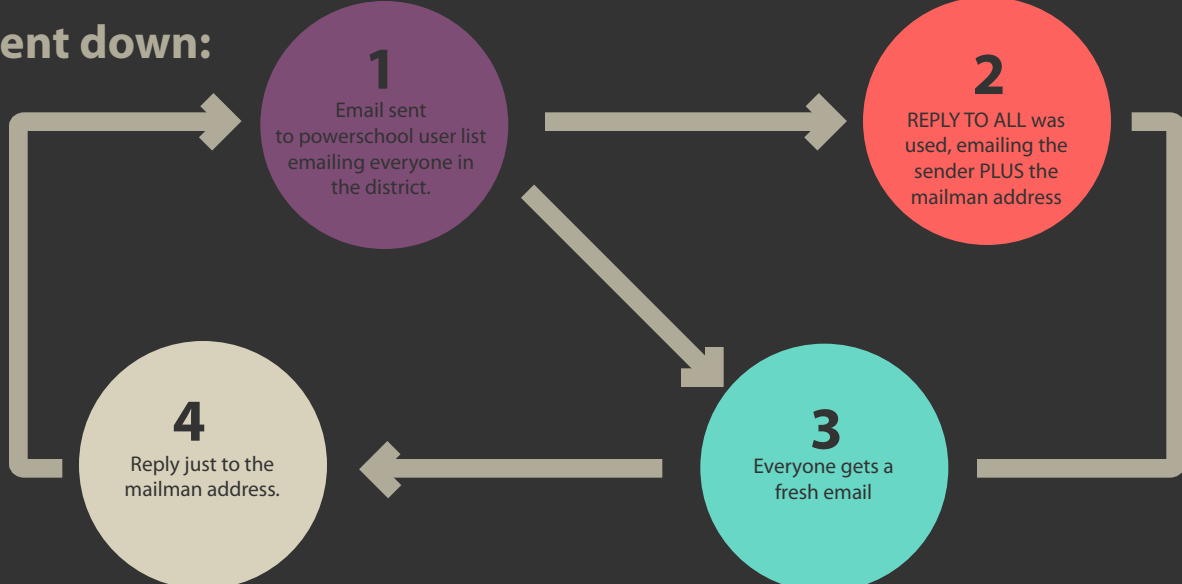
ent down:

1
Email sent to powerschool user list emailing everyone in the district.

2
REPLY TO ALL was used, emailing the sender PLUS the mailman address

3
Everyone gets a fresh email

4
Reply just to the mailman address.